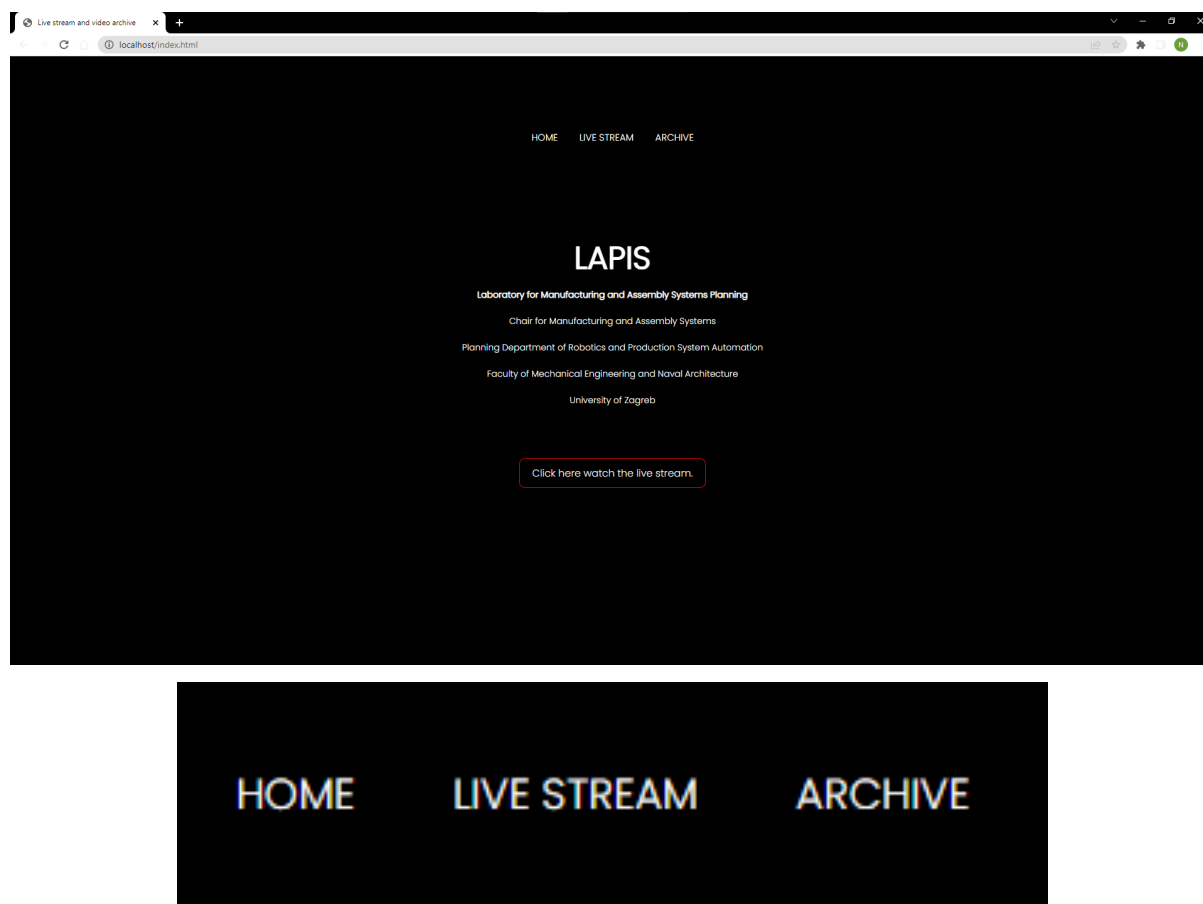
Live stream and video archive ×

localhost/index.html

N

HOME LIVE STREAM ARCHIVE

LAPIS

Laboratory for Manufacturing and Assembly Systems Planning

Chair for Manufacturing and Assembly Systems

Planning Department of Robotics and Production System Automation

Faculty of Mechanical Engineering and Naval Architecture

University of Zagreb

Click here watch the live stream.

HOME LIVE STREAM ARCHIVE